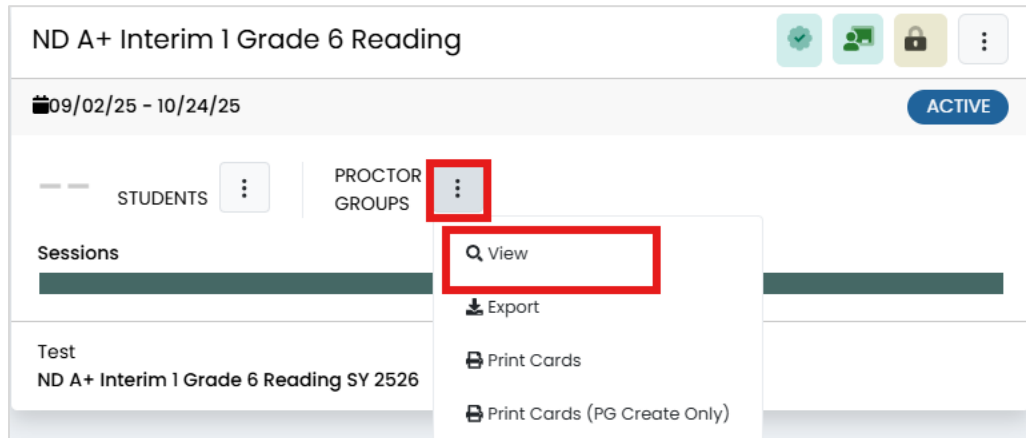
ND A+ Interim 1 Grade 6 Reading

09/02/25 - 10/24/25

ACTIVE

— —

STUDENTS

PROCTOR GROUPS

Sessions

View

Export

Print Cards

Print Cards (PG Create Only)

Test

ND A+ Interim 1 Grade 6 Reading SY 2526